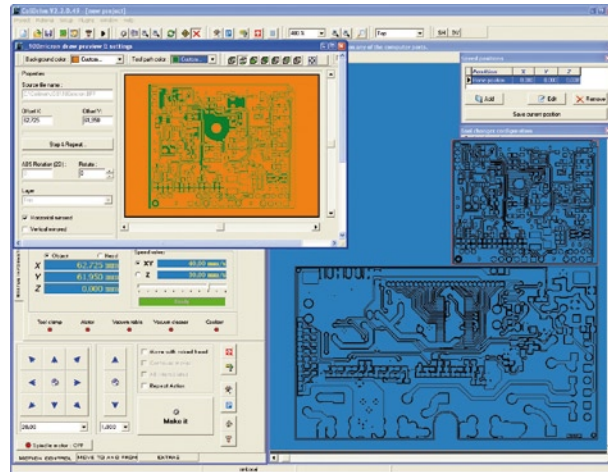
CelEdition V2.3.0.41 - [new project]

100microns draw preview ☐ settings

Background color: Custom...

Tool path color: Custom...

Properties

Source file name:

Offset X:

62.725

Offset Y:

61.950

Step & Repeat...

ABS Rotation (2D):

Rotate:

Layer

Horizontal mirrored

Vertical mirrored

Saved positions

Position

X

Y

Z

Add

Edit

Remove

Save current position

Tool changer configuration

Object

Next

X

62.725

Y

61.950

Z

0.000

Speed value:

XY

40.00

Z

30.00

Tool clamp

Motor

Vacuum table

Vacuum cleaner

Coolant

Move with raised tool

Repeat Action

Make it

Spindle motor : OFF

MOTION CONTROL

MOVE TO AND FROM

EXTRAS

480 %

Top